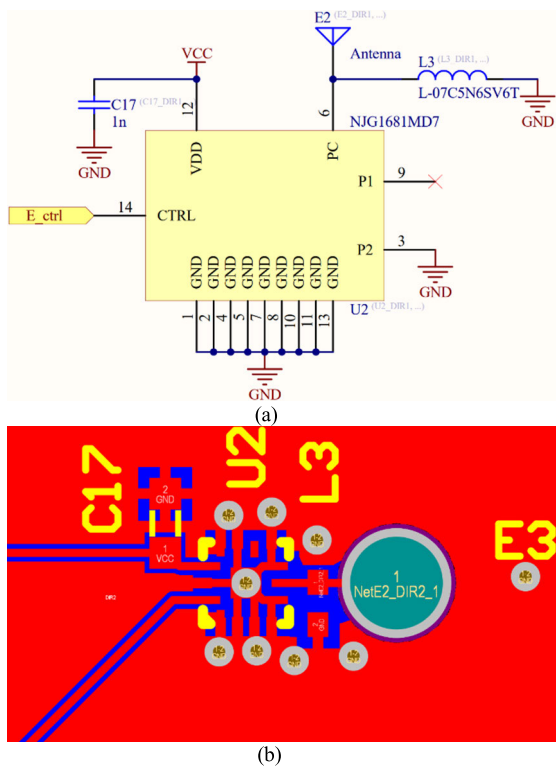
E2 (E2_DIR1, ...)

Antenna

L3 (L3_DIR1, ...)

L-07C5N6SV6T

GND

VCC

C17 (C17_DIR1)

1n

GND

12

6

NJG1681MD7

VDD

PC

P1

9

E_ctrl

14

CTRL

P2

3

GND

GND GND GND GND GND GND GND GND

U2 (U2_DIR1, ...)

1 2 4 5 7 8 10 11 13

GND

(a)

C17

U2

L3

2
GND

1
VCC

DIR2

1
NetE2_DIR2_1

E3

(b)